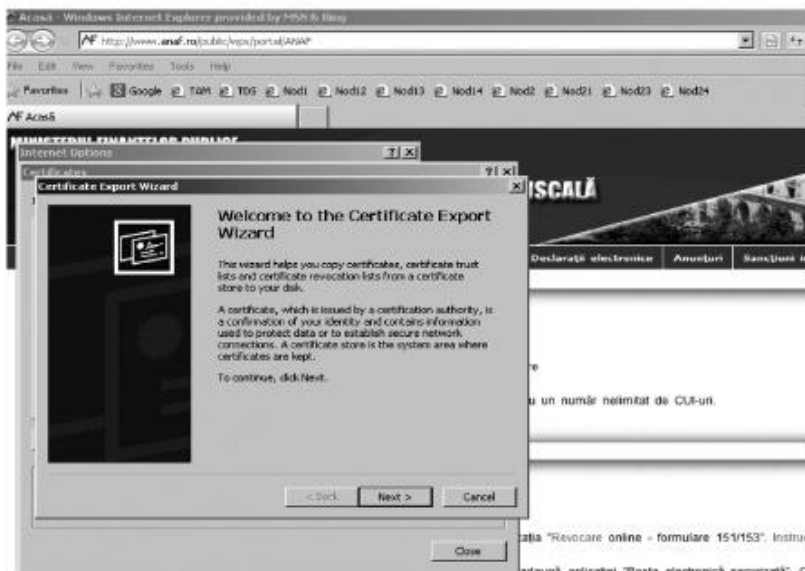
Acasă - Windows Internet Explorer provided by MSN & Bing

http://www.anaf.ro/public/wps/portal/ANAF

File Edit View Favorites Tools Help

Favorites Google TAM TDS Nod1 Nod12 Nod13 Nod14 Nod2 Nod21 Nod23 Nod24

Acasă

MINISTERUL FINANTELOR PUBLICE

Internet Options

Certificates

Certificate Export Wizard

Welcome to the Certificate Export Wizard

This wizard helps you copy certificates, certificate trust lists and certificate revocation lists from a certificate store to your disk.

A certificate, which is issued by a certification authority, is a confirmation of your identity and contains information used to protect data or to establish secure network connections. A certificate store is the system area where certificates are kept.

To continue, click Next.

< Back Next > Cancel

Close

ISCALĂ

Declaraţii electronice Anunţuri Sancţiuni

re

u un număr nelimitat de CUI-uri.

ţia "Revocare online - formulare 151/153". Instru

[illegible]